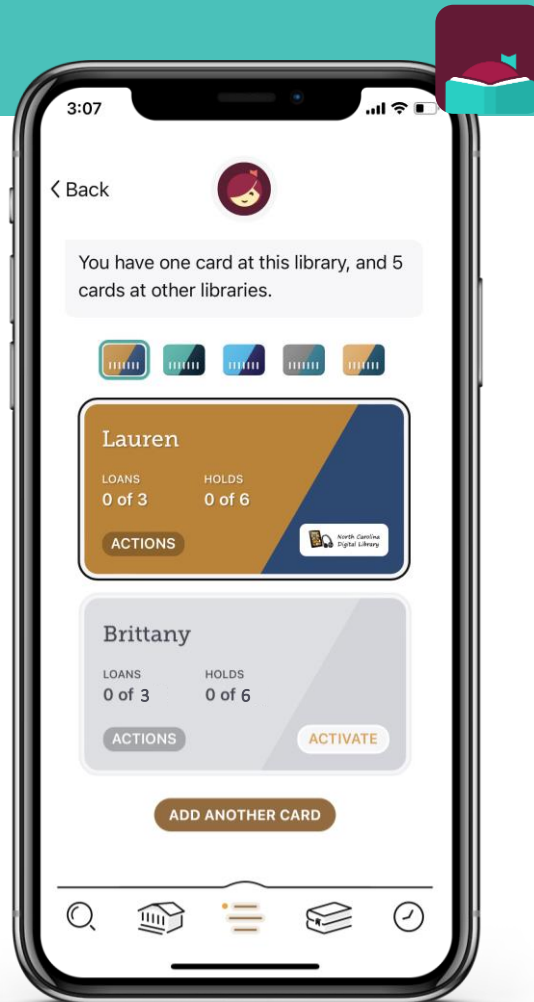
3:07

Back

You have one card at this library, and 5 cards at other libraries.

Lauren

LOANS
0 of 3

HOLDS
0 of 6

ACTIONS

North Carolina Digital Library

Brittany

LOANS
0 of 3

HOLDS
0 of 6

ACTIONS

ACTIVATE

ADD ANOTHER CARD